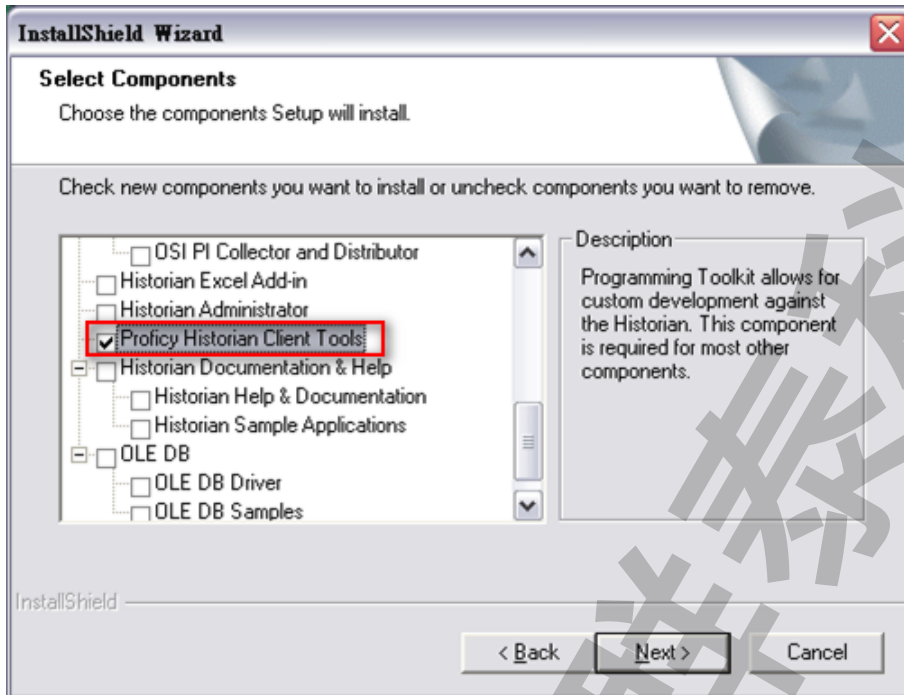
InstallShield Wizard

Select Components

Choose the components Setup will install.

Check new components you want to install or uncheck components you want to remove.

OSI PI Collector and Distributor
Historian Excel Add-in
Historian Administrator
Proficy Historian Client Tools
Historian Documentation & Help
Historian Help & Documentation
Historian Sample Applications
OLE DB
OLE DB Driver
OLE DB Samples

Description

Programming Toolkit allows for custom development against the Historian. This component is required for most other components.

InstallShield

< Back
Next >
Cancel